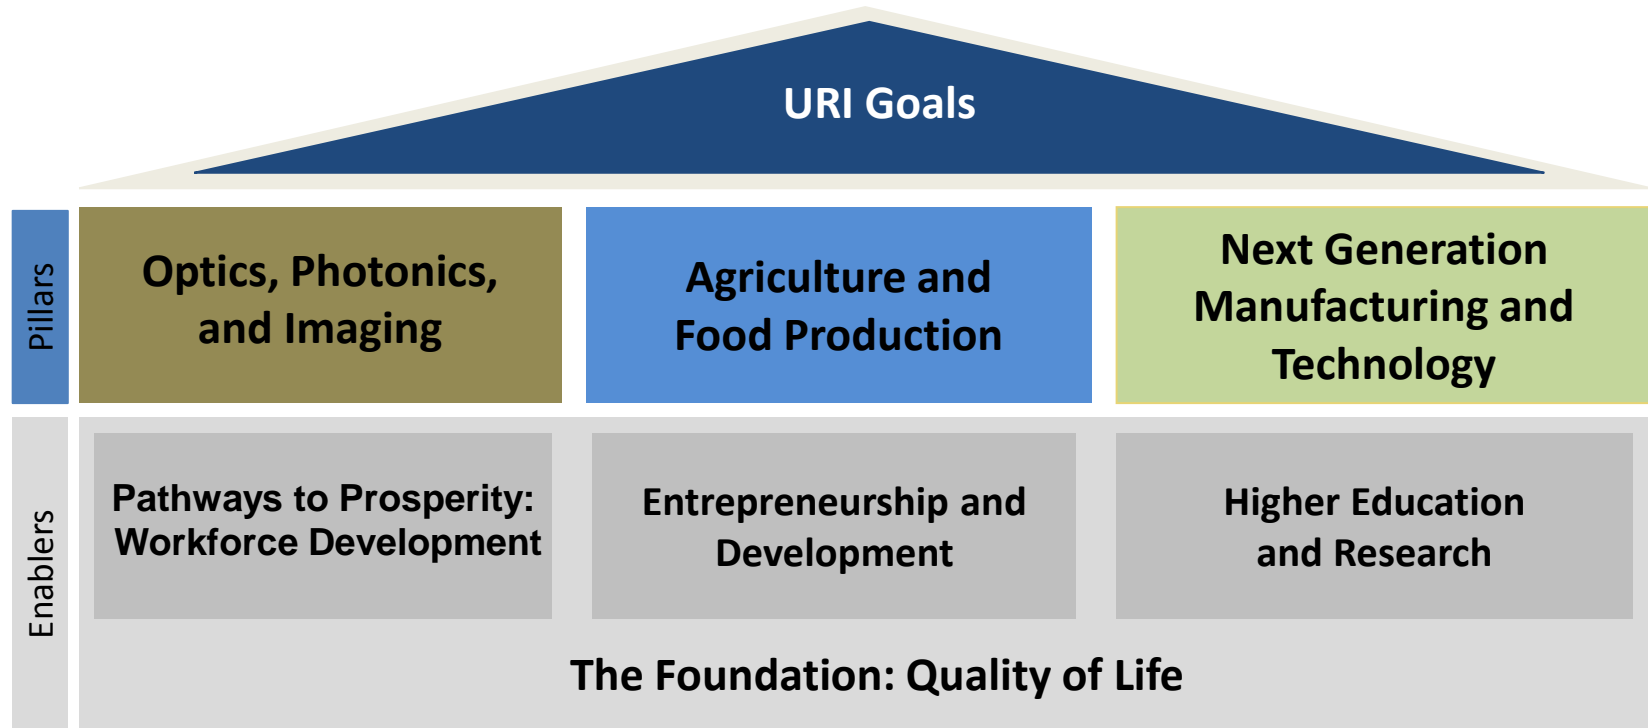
URI Goals

Pillars

Optics, Photonics, and Imaging

Agriculture and Food Production

Next Generation Manufacturing and Technology

Enablers

Pathways to Prosperity: Workforce Development

Entrepreneurship and Development

Higher Education and Research

The Foundation: Quality of Life